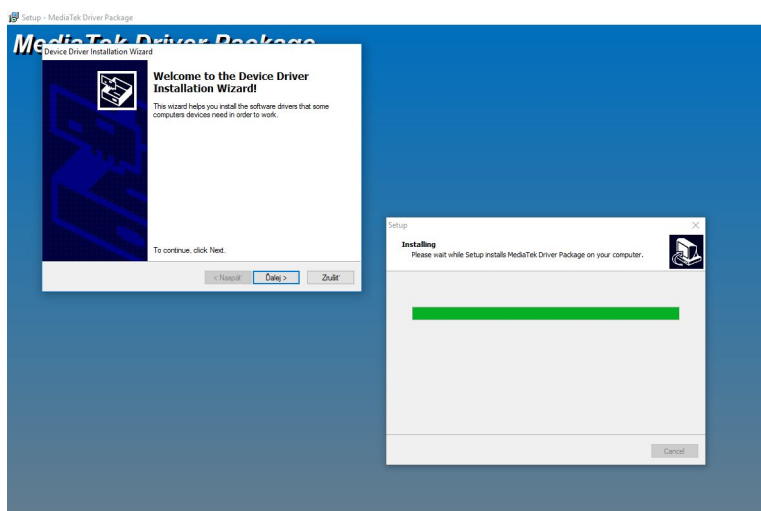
Setup - MediaTek Driver Package

MediaTek Driver Package

Device Driver Installation Wizard

Welcome to the Device Driver Installation Wizard!

This wizard helps you install the software drivers that some computers devices need in order to work.

To continue, click Next.

< Naspäť  Ďalej >  Zrušiť

Setup

Installing
Please wait while Setup installs MediaTek Driver Package on your computer.

Cancel